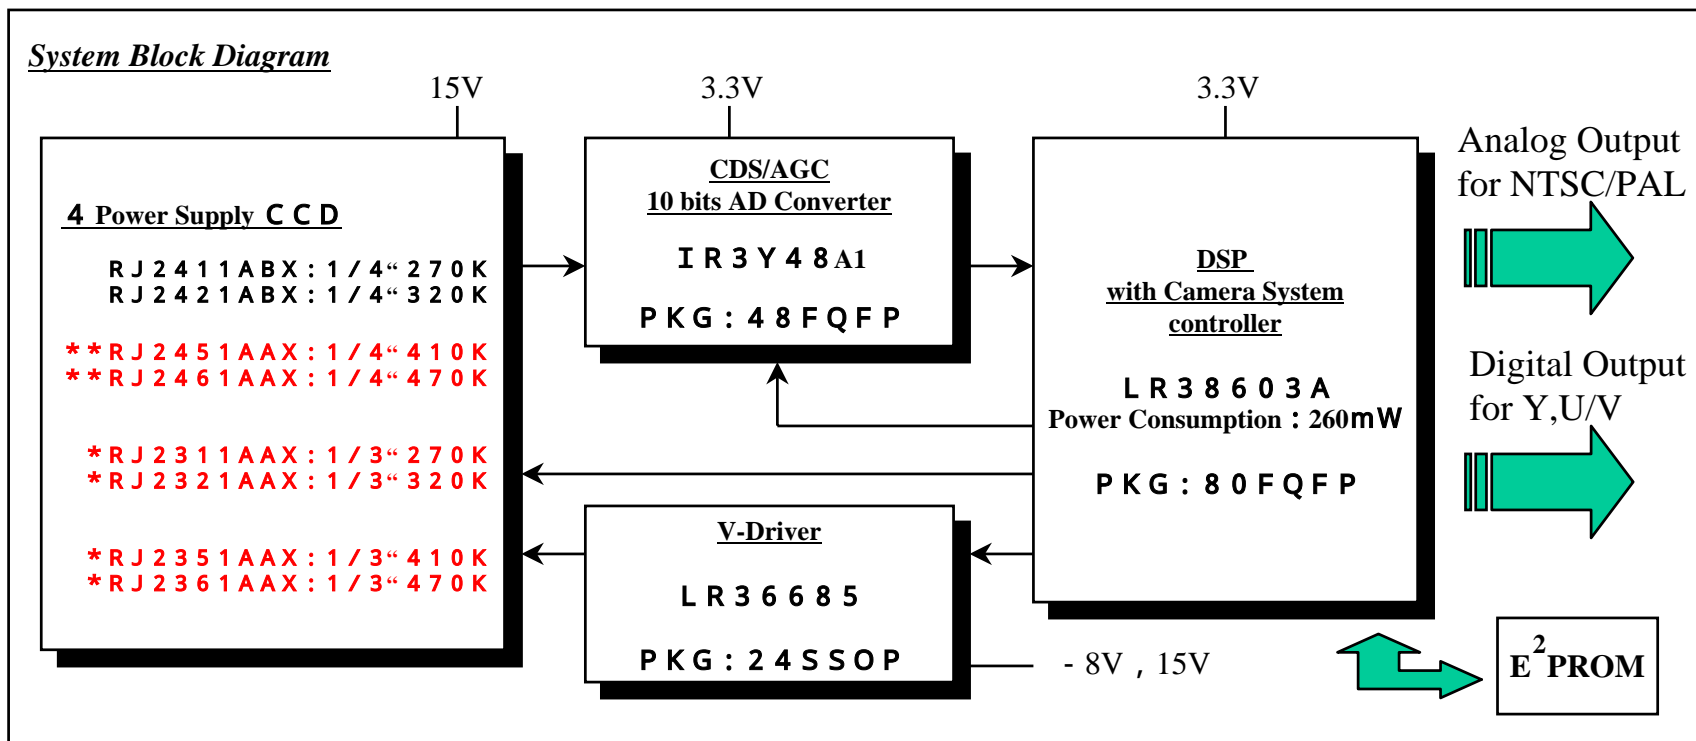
System Block Diagram

15V

4 Power Supply CCD

RJ2411ABX:1/4“270K
RJ2421ABX:1/4“320K

**RJ2451AAX:1/4“410K
**RJ2461AAX:1/4“470K

*RJ2311AAX:1/3“270K
*RJ2321AAX:1/3“320K

*RJ2351AAX:1/3“410K
*RJ2361AAX:1/3“470K

3.3V

CDS/AGC
10 bits AD Converter

IR3Y48A1

PKG:48FQFP

3.3V

DSP
with Camera System controller

LR38603A
Power Consumption：260mW

PKG:80FQFP

Analog Output for NTSC/PAL

Digital Output for Y,U/V

V-Driver

LR36685

PKG:24SSOP

- 8V , 15V

$E^2$PROM